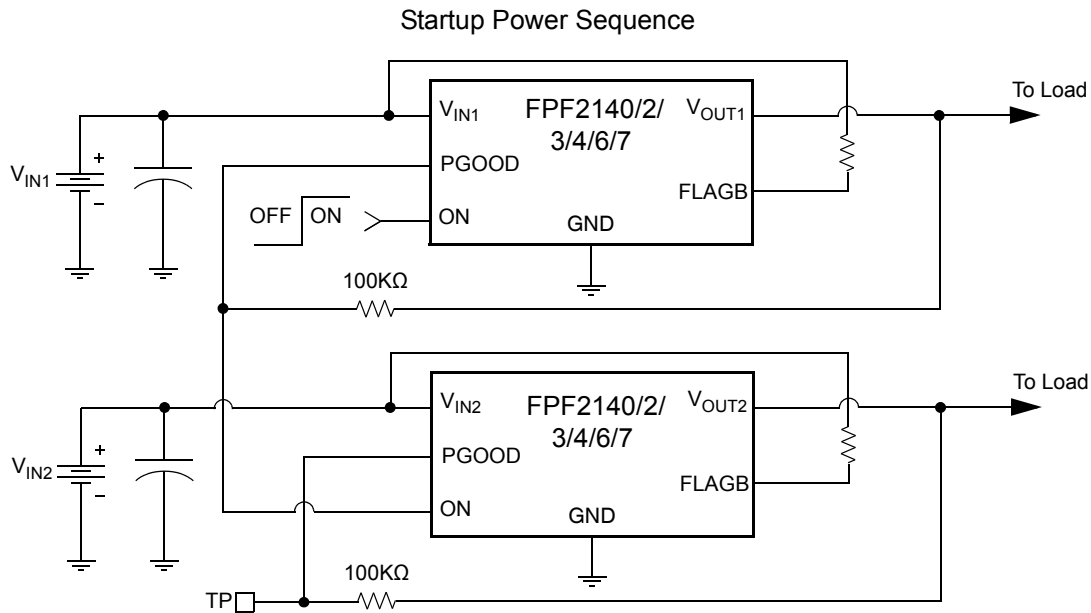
Startup Power Sequence

$V_{IN1}$
+
−
$V_{IN1}$
FPF2140/2/ 3/4/6/7
$V_{OUT1}$
To Load
PGOOD
FLAGB
OFF
ON
ON
GND
100KΩ

$V_{IN2}$
+
−
$V_{IN2}$
FPF2140/2/ 3/4/6/7
$V_{OUT2}$
To Load
PGOOD
FLAGB
ON
GND
100KΩ
TP